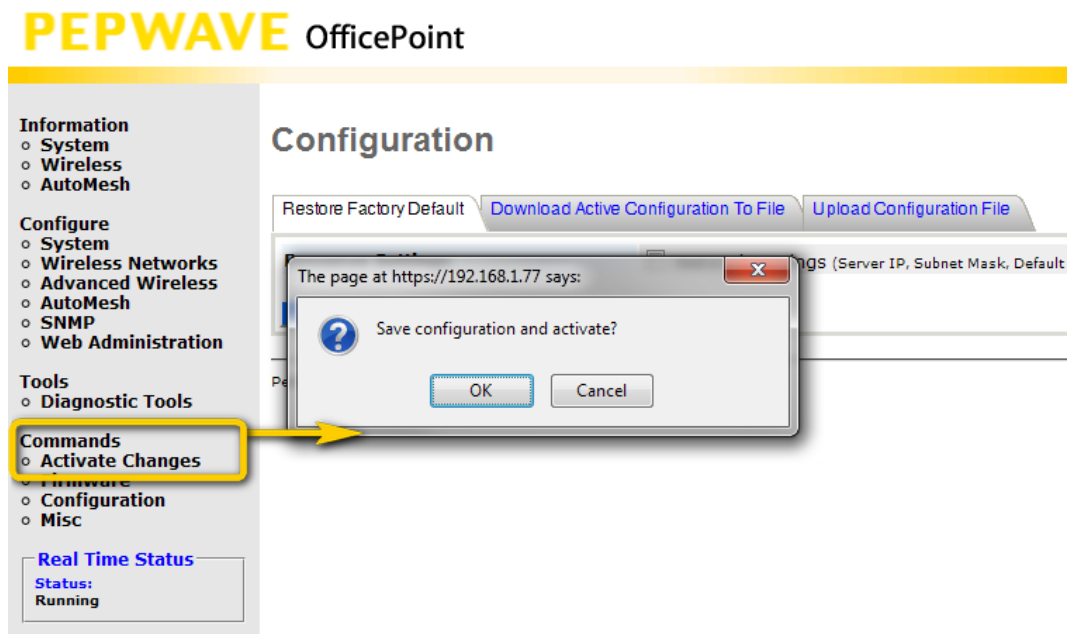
PEPWAVE OfficePoint

Information
System
Wireless
AutoMesh

Configure
System
Wireless Networks
Advanced Wireless
AutoMesh
SNMP
Web Administration

Tools
Diagnostic Tools

Commands
Activate Changes
Firmware
Configuration
Misc

Real Time Status
Status:
Running

Configuration

Restore Factory Default | Download Active Configuration To File | Upload Configuration File

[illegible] ngs (Server IP, Subnet Mask, Default

Pe

The page at https://192.168.1.77 says:

Save configuration and activate?

OK Cancel